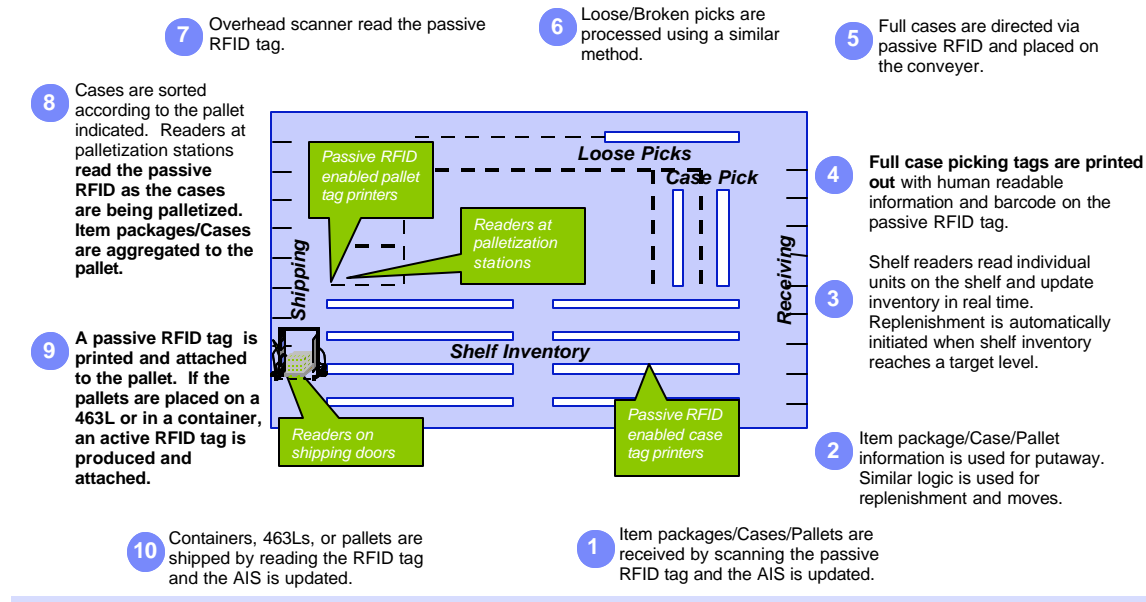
7 Overhead scanner read the passive RFID tag.

6 Loose/Broken picks are processed using a similar method.

5 Full cases are directed via passive RFID and placed on the conveyer.

8 Cases are sorted according to the pallet indicated. Readers at palletization stations **read the passive RFID as the cases are being palletized. Item packages/Cases are aggregated to the pallet.**

Passive RFID enabled pallet tag printers

Loose Picks

Case Pick

4 **Full case picking tags are printed out** with human readable information and barcode on the passive RFID tag.

Readers at palletization stations

Shipping

Receiving

3 Shelf readers read individual units on the shelf and update inventory in real time. Replenishment is automatically initiated when shelf inventory reaches a target level.

9 **A passive RFID tag is printed and attached to the pallet. If the pallets are placed on a 463L or in a container, an active RFID tag is produced and attached.**

Shelf Inventory

Readers on shipping doors

Passive RFID enabled case tag printers

2 Item package/Case/Pallet information is used for putaway. Similar logic is used for replenishment and moves.

10 Containers, 463Ls, or pallets are shipped by reading the RFID tag and the AIS is updated.

1 Item packages/Cases/Pallets are received by scanning the passive RFID tag and the AIS is updated.